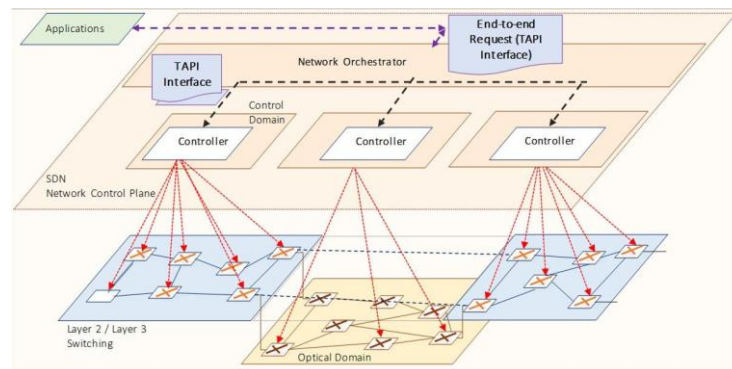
Applications

End-to-end Request (TAPI Interface)

Network Orchestrator

TAPI Interface

Control Domain

Controller

Controller

Controller

SDN Network Control Plane

Layer 2 / Layer 3 Switching

Optical Domain